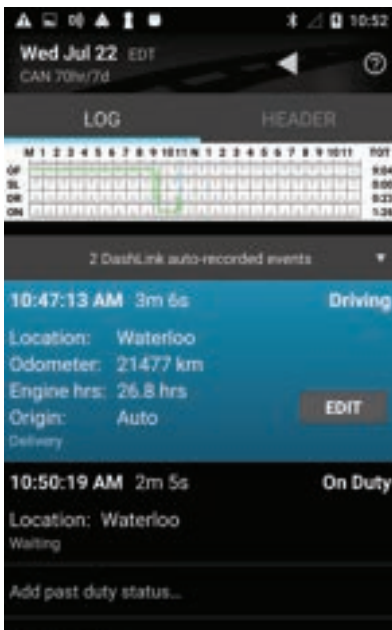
10:52

Wed Jul 22 EDT
CAN 70hr/7d

LOG
HEADER

M 1 2 3 4 5 6 7 8 9 10 11 N 1 2 3 4 5 6 7 8 9 10 11
TOT
OF
SL
DR
ON
9:04
0:00
0:23
1:26

2 DashLink auto-recorded events

10:47:13 AM 3m 6s
Driving
Location: Waterloo
Odometer: 21477 km
Engine hrs: 26.8 hrs
Origin: Auto
Delivery
EDIT

10:50:19 AM 2m 5s
On Duty
Location: Waterloo
Waiting

Add past duty status...